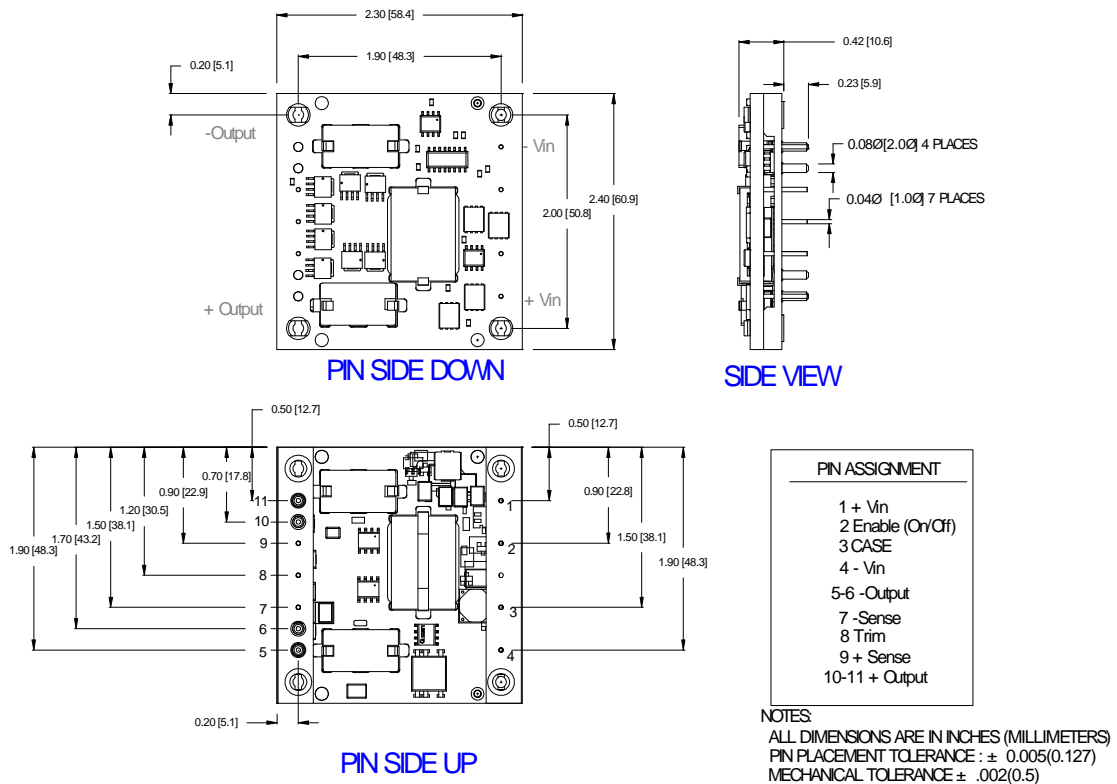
2.30 [58.4]
1.90 [48.3]
0.20 [5.1]
-Output
- Vin
2.00 [50.8]
2.40 [60.9]
+ Output
+ Vin
PIN SIDE DOWN

0.42 [10.6]
0.23 [5.9]
0.08Ø[2.0Ø] 4 PLACES
0.04Ø [1.0Ø] 7 PLACES
SIDE VIEW

0.50 [12.7]
0.70 [17.8]
0.90 [22.9]
1.20 [30.5]
1.50 [38.1]
1.70 [43.2]
1.90 [48.3]
11
10
9
8
7
6
5
0.20 [5.1]
0.50 [12.7]
0.90 [22.8]
1.50 [38.1]
1.90 [48.3]
1
2
3
4
PIN SIDE UP

PIN ASSIGNMENT
1 + Vin
2 Enable (On/Off)
3 CASE
4 - Vin
5-6 -Output
7 -Sense
8 Trim
9 + Sense
10-11 + Output

NOTES:
ALL DIMENSIONS ARE IN INCHES (MILLIMETERS)
PIN PLACEMENT TOLERANCE : ± 0.005(0.127)
MECHANICAL TOLERANCE ± .002(0.5)